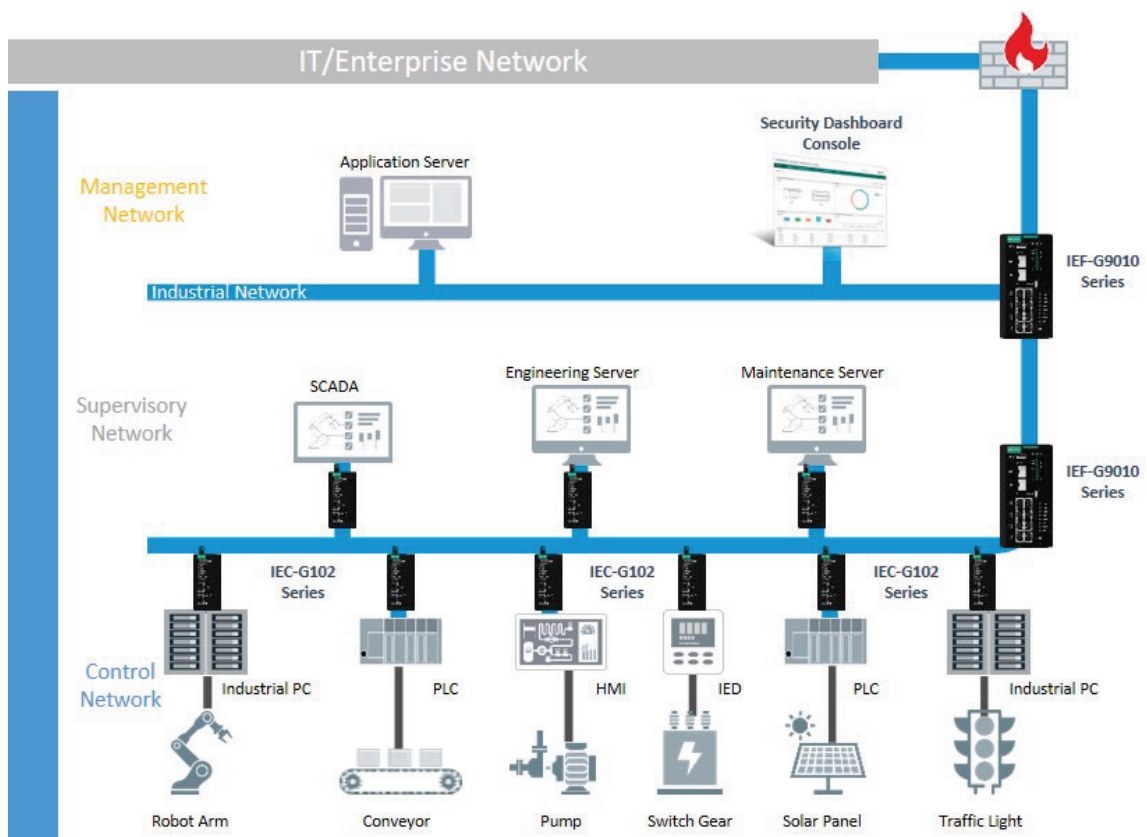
IT/Enterprise Network

Management Network

Application Server

Security Dashboard Console

IEF-G9010 Series

Industrial Network

Supervisory Network

SCADA

Engineering Server

Maintenance Server

IEF-G9010 Series

IEC-G102 Series

IEC-G102 Series

IEC-G102 Series

Control Network

Industrial PC

PLC

HMI

IED

PLC

Industrial PC

Robot Arm

Conveyor

Pump

Switch Gear

Solar Panel

Traffic Light